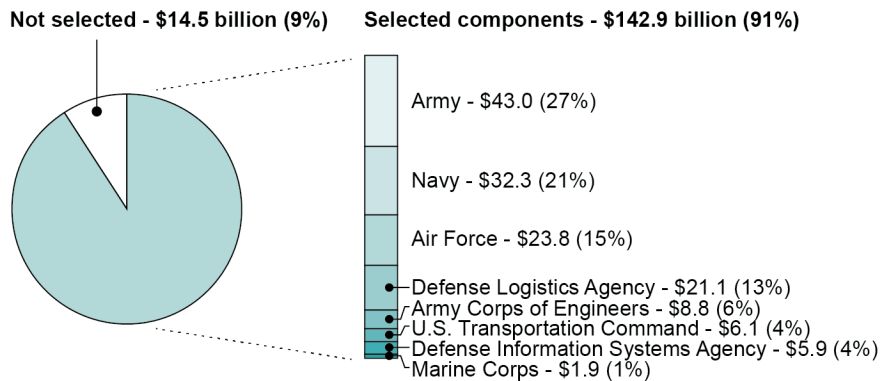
Not selected - $14.5 billion (9%)

Selected components - $142.9 billion (91%)

Army - $43.0 (27%)

Navy - $32.3 (21%)

Air Force - $23.8 (15%)

Defense Logistics Agency - $21.1 (13%)

Army Corps of Engineers - $8.8 (6%)

U.S. Transportation Command - $6.1 (4%)

Defense Information Systems Agency - $5.9 (4%)

Marine Corps - $1.9 (1%)